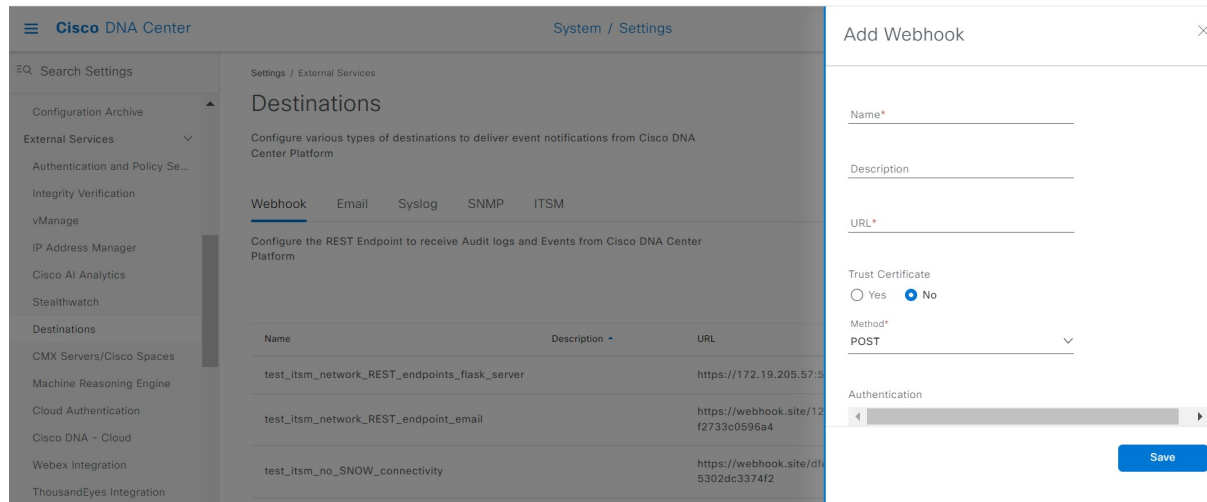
Cisco DNA Center

System / Settings

Search Settings

Configuration Archive

External Services

Authentication and Policy Se...

Integrity Verification

vManage

IP Address Manager

Cisco AI Analytics

Stealthwatch

Destinations

CMX Servers/Cisco Spaces

Machine Reasoning Engine

Cloud Authentication

Cisco DNA - Cloud

Webex Integration

ThousandEyes Integration

Settings / External Services

Destinations

Configure various types of destinations to deliver event notifications from Cisco DNA Center Platform

Webhook Email Syslog SNMP ITSM

Configure the REST Endpoint to receive Audit logs and Events from Cisco DNA Center Platform

| Name | Description | URL |
|---|---|---|
| test_itsm_network_REST_endpoints_flask_server | | https://172.19.205.57:5 |
| test_itsm_network_REST_endpoint_email | | https://webhook.site/12 f2733c0596a4 |
| test_itsm_no_SNOW_connectivity | | https://webhook.site/df 5302dc3374f2 |

Add Webhook

Name*

Description

URL*

Trust Certificate

Yes No

Method*

POST

Authentication

Save